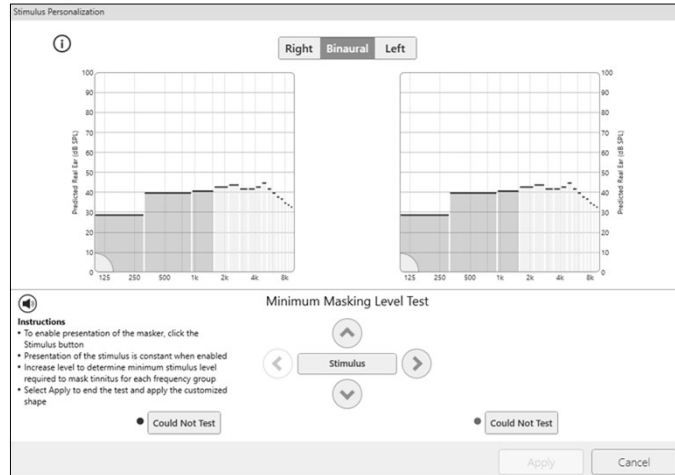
Stimulus Personalization

Right Binaural Left

100
90
80
70
60
50
40
30
20
10
0

Predicted Real Ear (dB SPL)

125 250 500 1k 2k 4k 8k

100
90
80
70
60
50
40
30
20
10
0

125 250 500 1k 2k 4k 8k

Predicted Real Ear (dB SPL)

Minimum Masking Level Test

Instructions
• To enable presentation of the masker, click the Stimulus button
• Presentation of the stimulus is constant when enabled
• Increase level to determine minimum stimulus level required to mask tinnitus for each frequency group
• Select Apply to end the test and apply the customized shape

Stimulus

Could Not Test

Could Not Test

Apply

Cancel